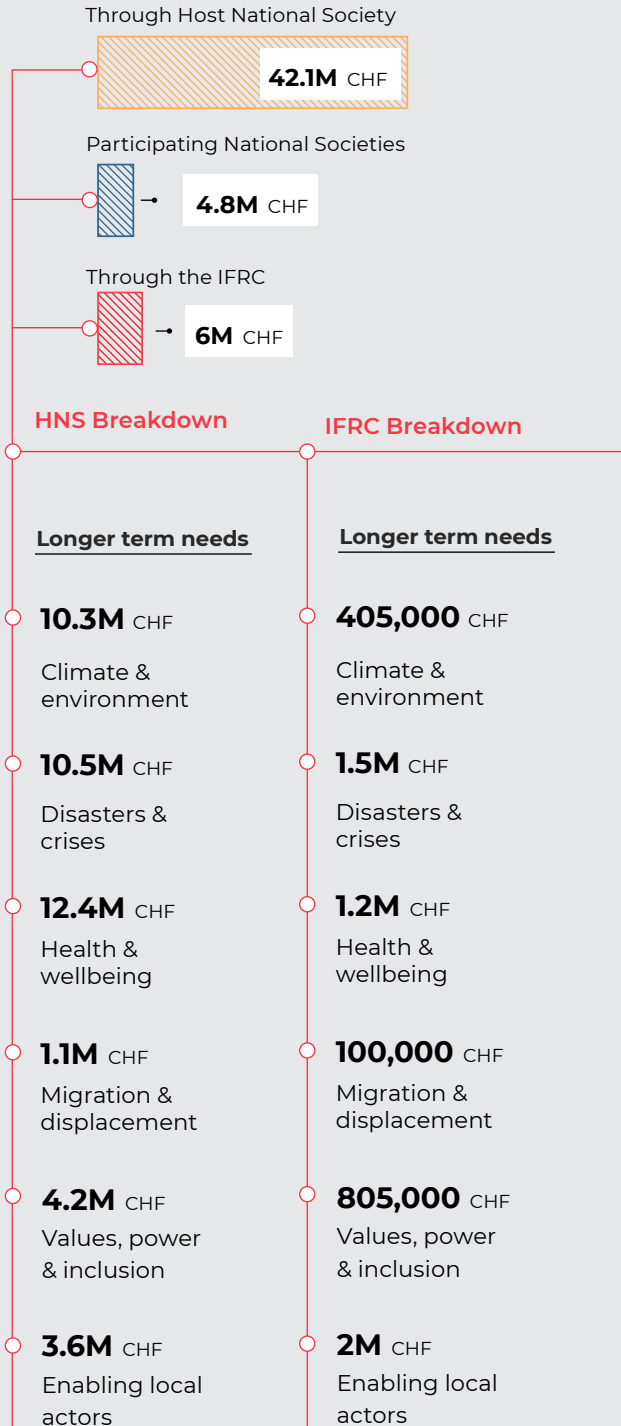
Through Host National Society

42.1M CHF

Participating National Societies

4.8M CHF

Through the IFRC

6M CHF

HNS Breakdown

Longer term needs

10.3M CHF
Climate & environment

10.5M CHF
Disasters & crises

12.4M CHF
Health & wellbeing

1.1M CHF
Migration & displacement

4.2M CHF
Values, power & inclusion

3.6M CHF
Enabling local actors

IFRC Breakdown

Longer term needs

405,000 CHF
Climate & environment

1.5M CHF
Disasters & crises

1.2M CHF
Health & wellbeing

100,000 CHF
Migration & displacement

805,000 CHF
Values, power & inclusion

2M CHF
Enabling local actors